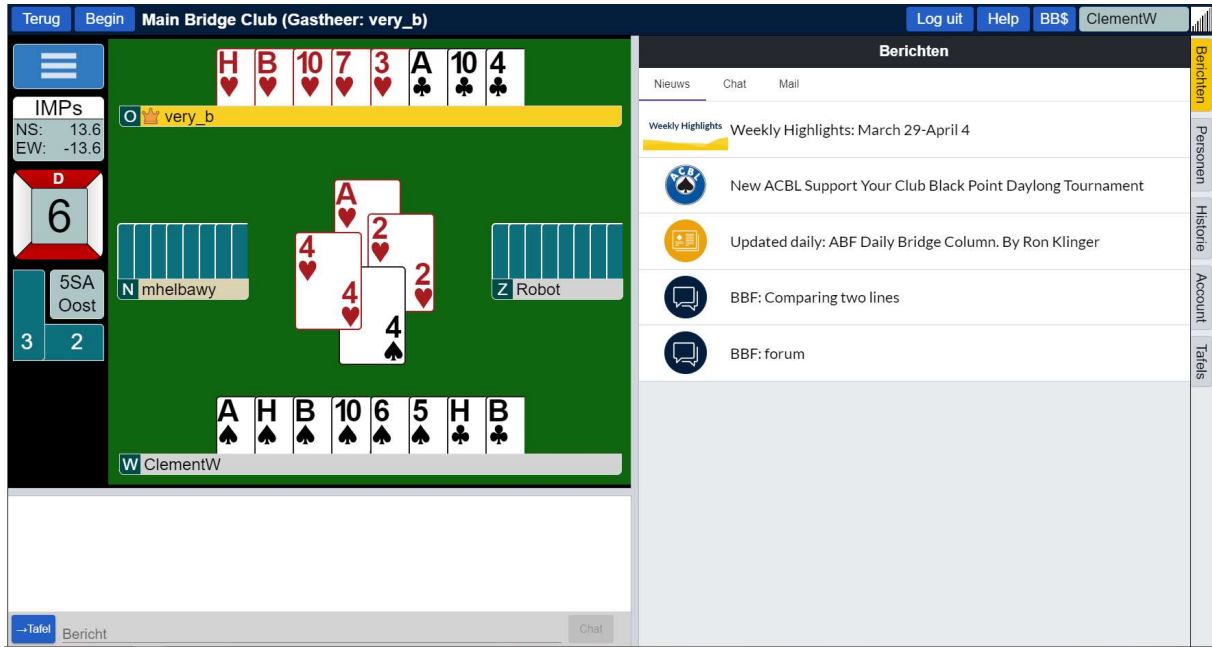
Terug Begin Main Bridge Club (Gastheer: very_b)

Log uit Help BB$ ClementW

IMPs
NS: 13.6
EW: -13.6

D
6

5SA
Oost

3 2

H B 10 7 3 A 10 4

O very_b

A
2
4
4
2
4

N mhelbawy

Z Robot

A H B 10 6 5 H B

W ClementW

→Tafel Bericht Chat

Berichten

Nieuws Chat Mail

Weekly Highlights Weekly Highlights: March 29-April 4

ACBL New ACBL Support Your Club Black Point Daylong Tournament

Updated daily: ABF Daily Bridge Column. By Ron Klinger

BBF: Comparing two lines

BBF: forum

Berichten Personen Historie Account Tafels